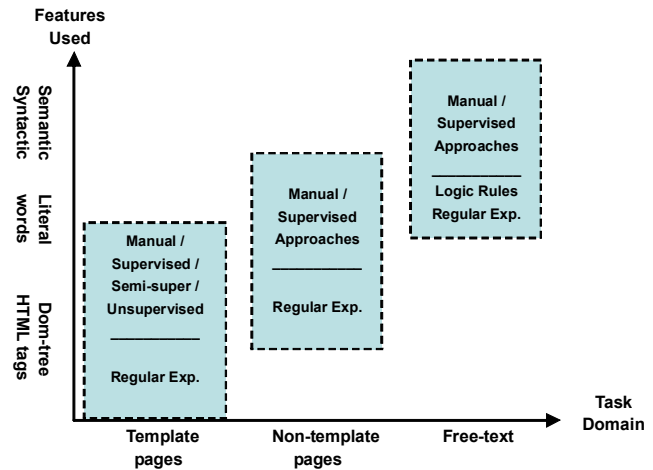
Features Used

Semantic Syntactic

Literal words

Dom-tree HTML tags

Manual / Supervised / Semi-super / Unsupervised
___________
Regular Exp.

Manual / Supervised Approaches
___________
Regular Exp.

Manual / Supervised Approaches
___________
Logic Rules Regular Exp.

Task Domain

Template pages

Non-template pages

Free-text